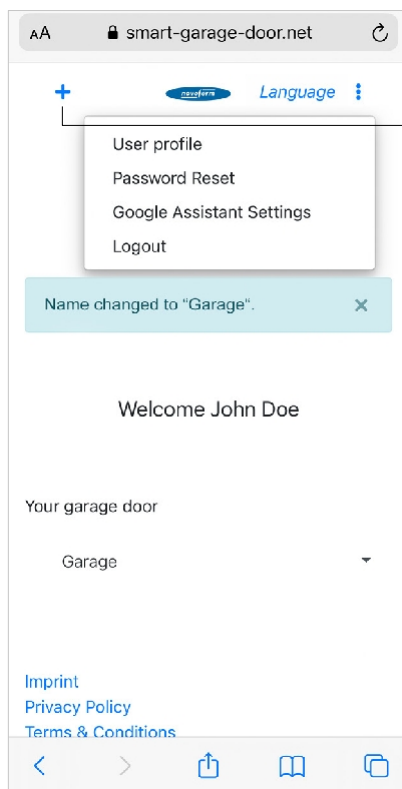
AA smart-garage-door.net

+ novoferm Language

User profile
Password Reset
Google Assistant Settings
Logout

Name changed to “Garage”. ×

Welcome John Doe

Your garage door

Garage

Imprint
Privacy Policy
Terms & Conditions